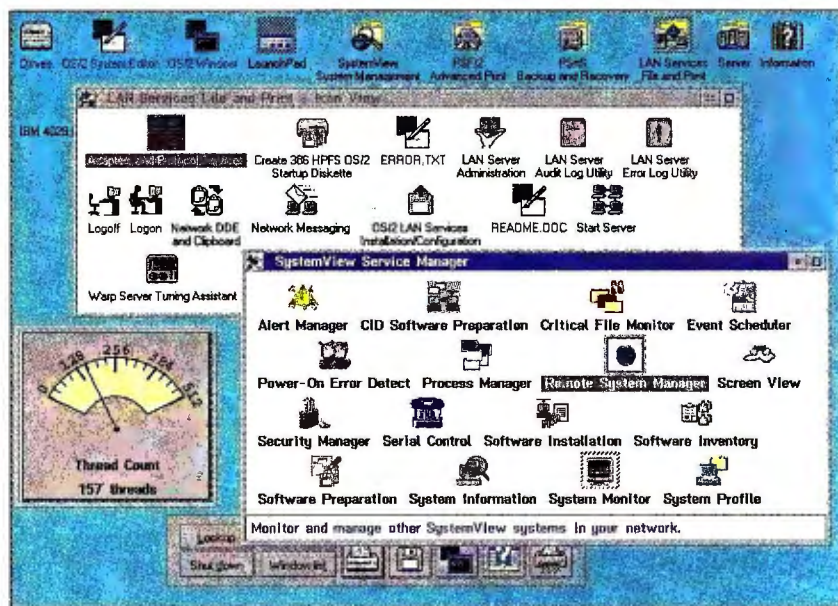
Drives OS/2 System Editor OS/2 Window LaunchPad SystemView System Management PSF/2 Advanced Print PSnS Backup and Recovery LAN Services File and Print Server Information

LAN Services File and Print - Icon View

IBM 4029

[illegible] Create 386 HPFS OS/2 Startup Diskette ERROR.TXT LAN Server Administration LAN Server Audit Log Utility LAN Server Error Log Utility

Logoff Logon Network DDE and Clipboard Network Messaging OS/2 LAN Services Installation/Configuration README.DOC Start Server

Warp Server Tuning Assistant

0 128 256 384 512

Thread Count
157 threads

SystemView Service Manager

Alert Manager CID Software Preparation Critical File Monitor Event Scheduler

Power-On Error Detect Process Manager Remote System Manager Screen View

Security Manager Serial Control Software Installation Software Inventory

Software Preparation System Information System Monitor System Profile

Monitor and manage other SystemView systems in your network.

Lockup

Shutdown Window list